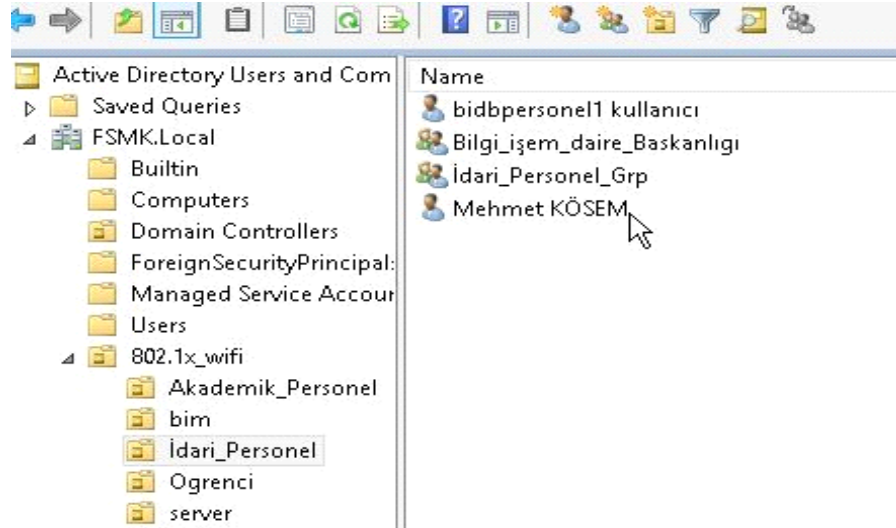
Active Directory Users and Com
Saved Queries
FSMK.Local
Builtin
Computers
Domain Controllers
ForeignSecurityPrincipal:
Managed Service Accour
Users
802.1x_wifi
Akademik_Personel
bim
İdari_Personel
Ogrenci
server

Name
bidbpersonel1 kullanıcı
Bilgi_işem_daire_Baskanlıgı
İdari_Personel_Grp
Mehmet KÖSEM